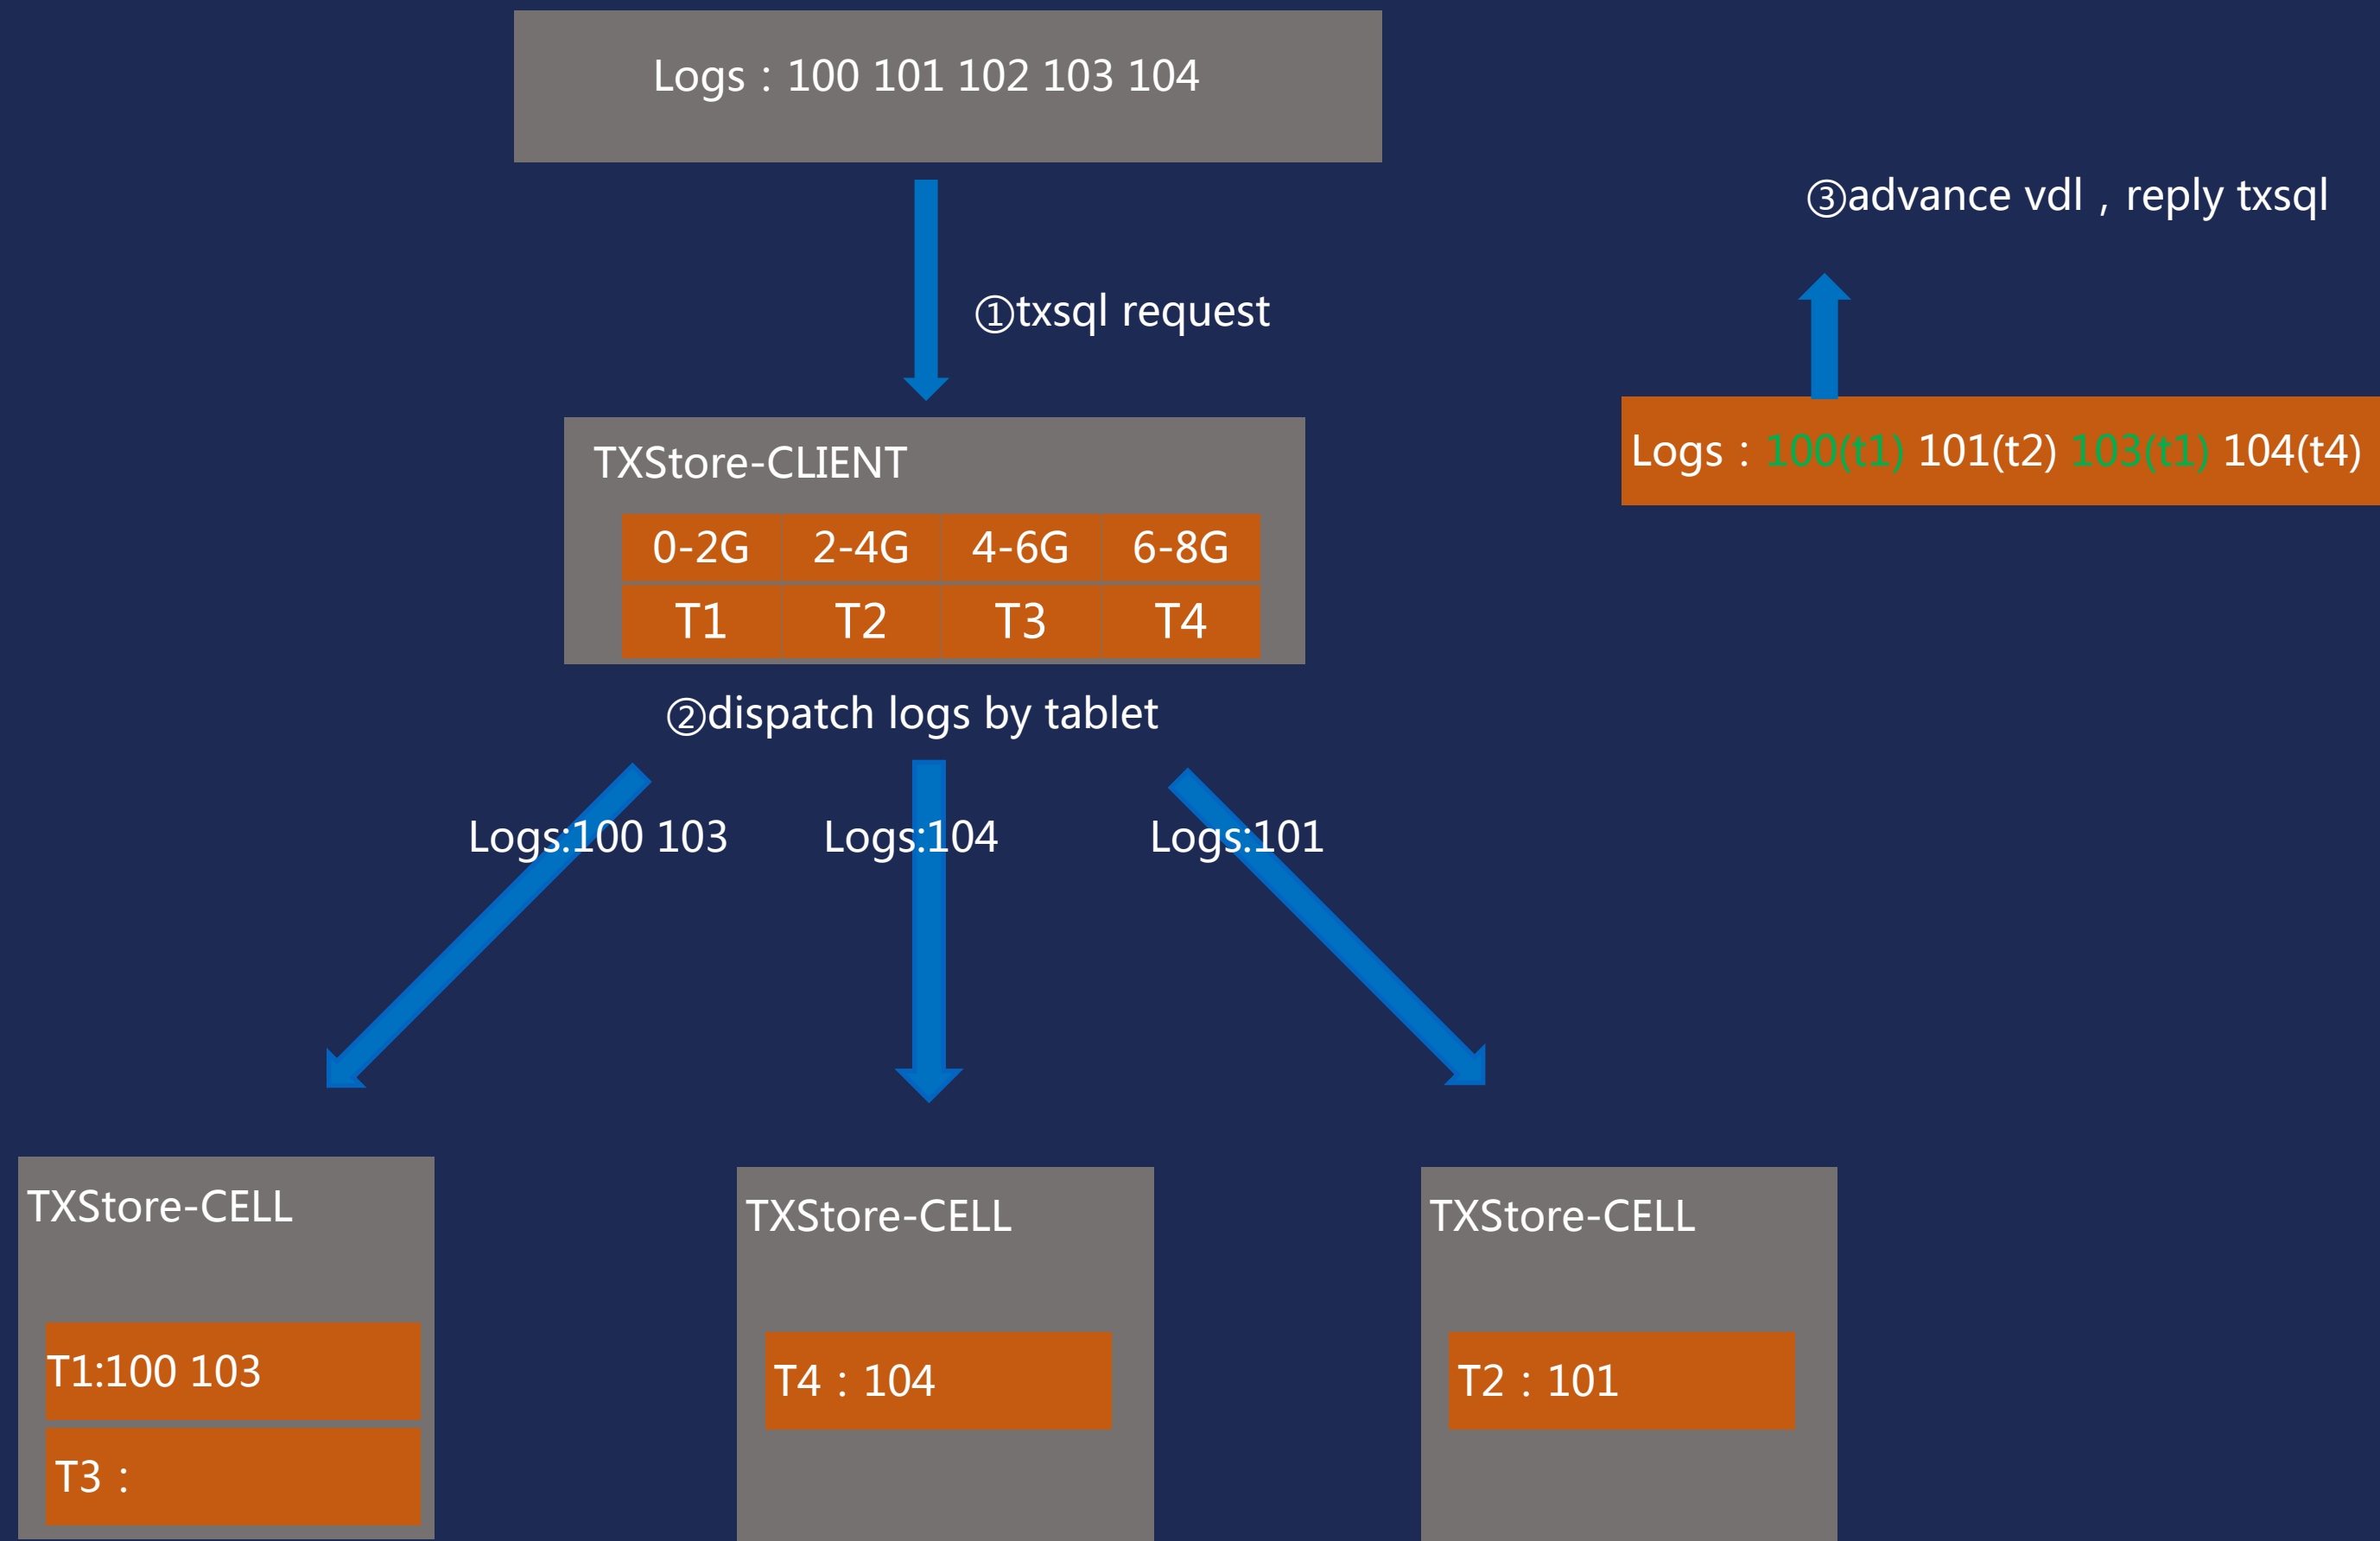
Logs：100 101 102 103 104

①txsql request

③advance vdl，reply txsql

Logs：100(t1) 101(t2) 103(t1) 104(t4)

TXStore-CLIENT

| 0-2G | 2-4G | 4-6G | 6-8G |
|---|---|---|---|
| T1 | T2 | T3 | T4 |

②dispatch logs by tablet

Logs:100 103

Logs:104

Logs:101

TXStore-CELL

T1:100 103

T3：

TXStore-CELL

T4：104

TXStore-CELL

T2：101